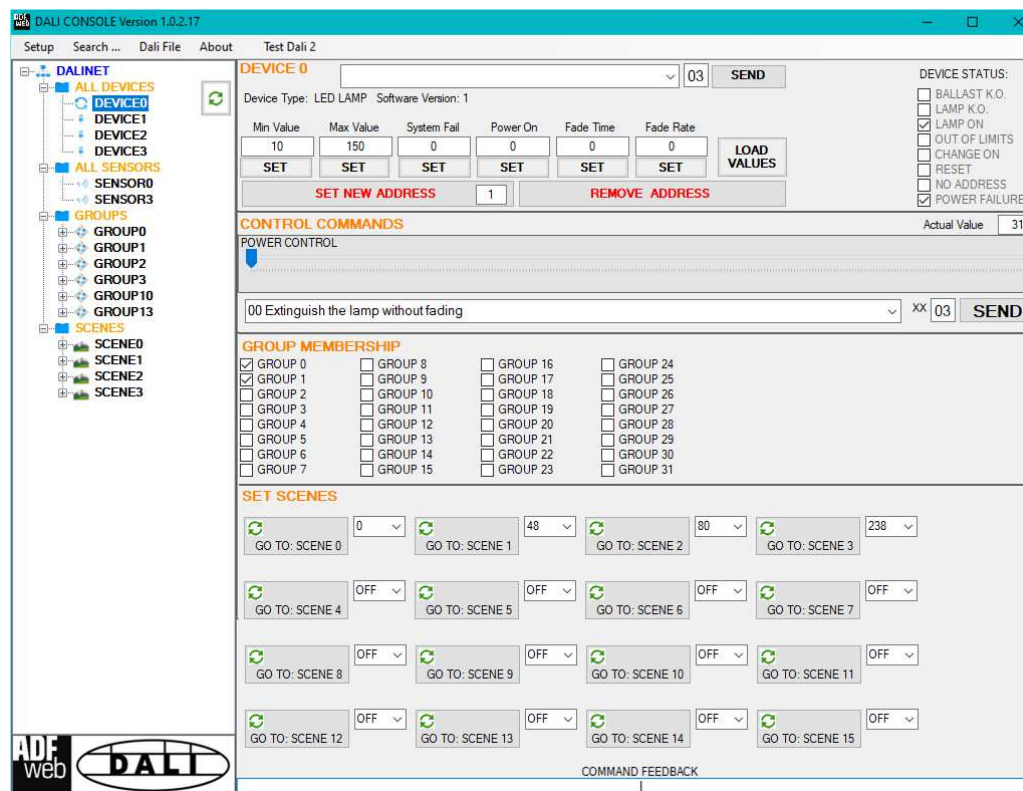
DALI CONSOLE Version 1.0.2.17

Setup Search ... Dali File About Test Dali 2

DALINET
ALL DEVICES
DEVICE0
DEVICE1
DEVICE2
DEVICE3
ALL SENSORS
SENSOR0
SENSOR3
GROUPS
GROUP0
GROUP1
GROUP2
GROUP3
GROUP10
GROUP13
SCENES
SCENE0
SCENE1
SCENE2
SCENE3

ADF web DALI

DEVICE 0
03 SEND
Device Type: LED LAMP Software Version: 1

| Min Value | Max Value | System Fail | Power On | Fade Time | Fade Rate |
|---|---|---|---|---|---|
| 10 | 150 | 0 | 0 | 0 | 0 |
| SET | SET | SET | SET | SET | SET |

LOAD VALUES

SET NEW ADDRESS 1 REMOVE ADDRESS

DEVICE STATUS:
BALLAST K.O.
LAMP K.O.
LAMP ON
OUT OF LIMITS
CHANGE ON
RESET
NO ADDRESS
POWER FAILURE

CONTROL COMMANDS
Actual Value 31
POWER CONTROL

00 Extinguish the lamp without fading
XX 03 SEND

GROUP MEMBERSHIP
GROUP 0
GROUP 1
GROUP 2
GROUP 3
GROUP 4
GROUP 5
GROUP 6
GROUP 7
GROUP 8
GROUP 9
GROUP 10
GROUP 11
GROUP 12
GROUP 13
GROUP 14
GROUP 15
GROUP 16
GROUP 17
GROUP 18
GROUP 19
GROUP 20
GROUP 21
GROUP 22
GROUP 23
GROUP 24
GROUP 25
GROUP 26
GROUP 27
GROUP 28
GROUP 29
GROUP 30
GROUP 31

SET SCENES
GO TO: SCENE 0 0
GO TO: SCENE 1 48
GO TO: SCENE 2 80
GO TO: SCENE 3 238
GO TO: SCENE 4 OFF
GO TO: SCENE 5 OFF
GO TO: SCENE 6 OFF
GO TO: SCENE 7 OFF
GO TO: SCENE 8 OFF
GO TO: SCENE 9 OFF
GO TO: SCENE 10 OFF
GO TO: SCENE 11 OFF
GO TO: SCENE 12 OFF
GO TO: SCENE 13 OFF
GO TO: SCENE 14 OFF
GO TO: SCENE 15 OFF

COMMAND FEEDBACK